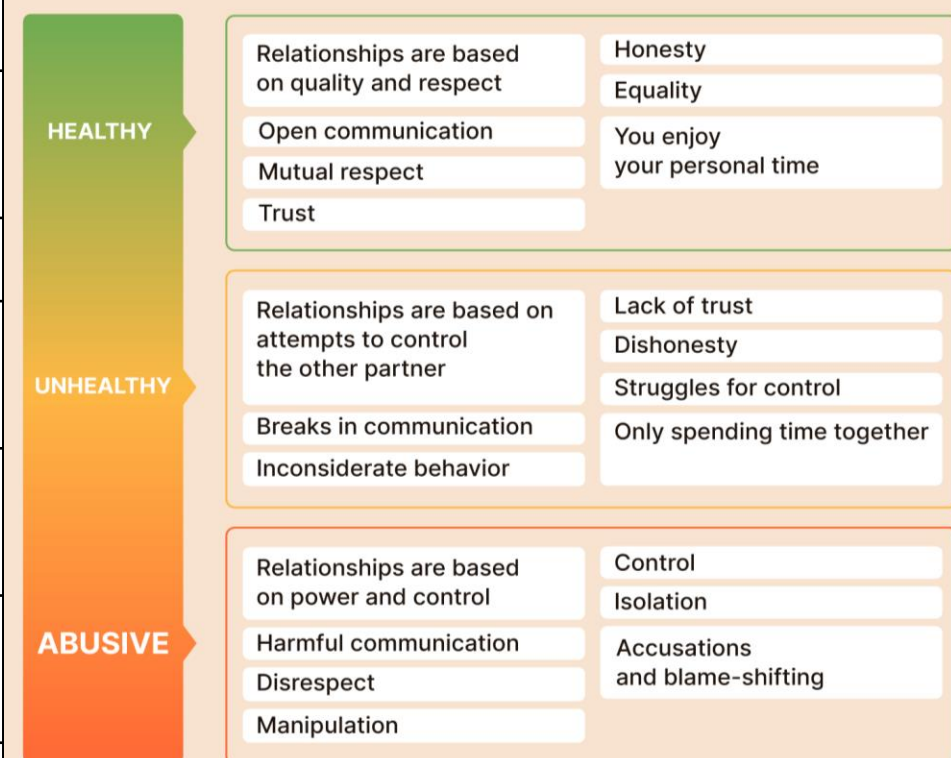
HEALTHY

Relationships are based on quality and respect

Open communication

Mutual respect

Trust

Honesty

Equality

You enjoy your personal time

UNHEALTHY

Relationships are based on attempts to control the other partner

Breaks in communication

Inconsiderate behavior

Lack of trust

Dishonesty

Struggles for control

Only spending time together

ABUSIVE

Relationships are based on power and control

Harmful communication

Disrespect

Manipulation

Control

Isolation

Accusations and blame-shifting